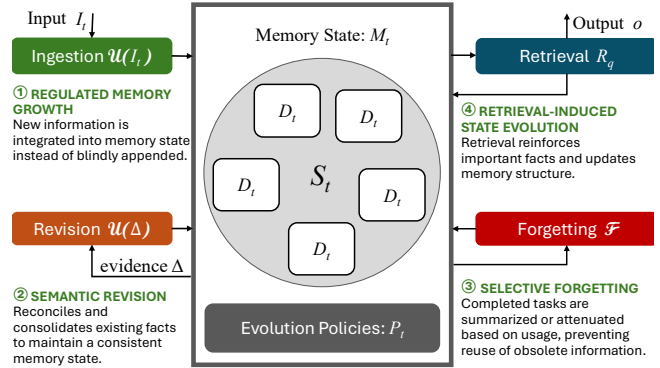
Input $I_t$

Ingestion $\mathcal{U}(I_t)$

① REGULATED MEMORY GROWTH
New information is integrated into memory state instead of blindly appended.

Revision $\mathcal{U}(\Delta)$

evidence $\Delta$

② SEMANTIC REVISION
Reconciles and consolidates existing facts to maintain a consistent memory state.

Memory State: $M_t$

$D_t$

$D_t$

$D_t$

$S_t$

$D_t$

$D_t$

Evolution Policies: $P_t$

Output $o$

Retrieval $R_q$

④ RETRIEVAL-INDUCED STATE EVOLUTION
Retrieval reinforces important facts and updates memory structure.

Forgetting $\mathcal{F}$

③ SELECTIVE FORGETTING
Completed tasks are summarized or attenuated based on usage, preventing reuse of obsolete information.